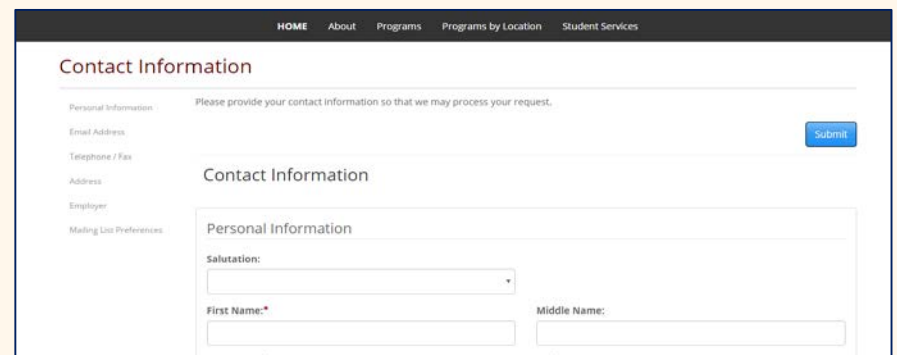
HOME About Programs Programs by Location Student Services

Contact Information

Personal Information
Email Address
Telephone / Fax
Address
Employer
Mailing List Preferences

Please provide your contact information so that we may process your request.

Submit

Contact Information

Personal Information

Salutation:

First Name:*

Middle Name: